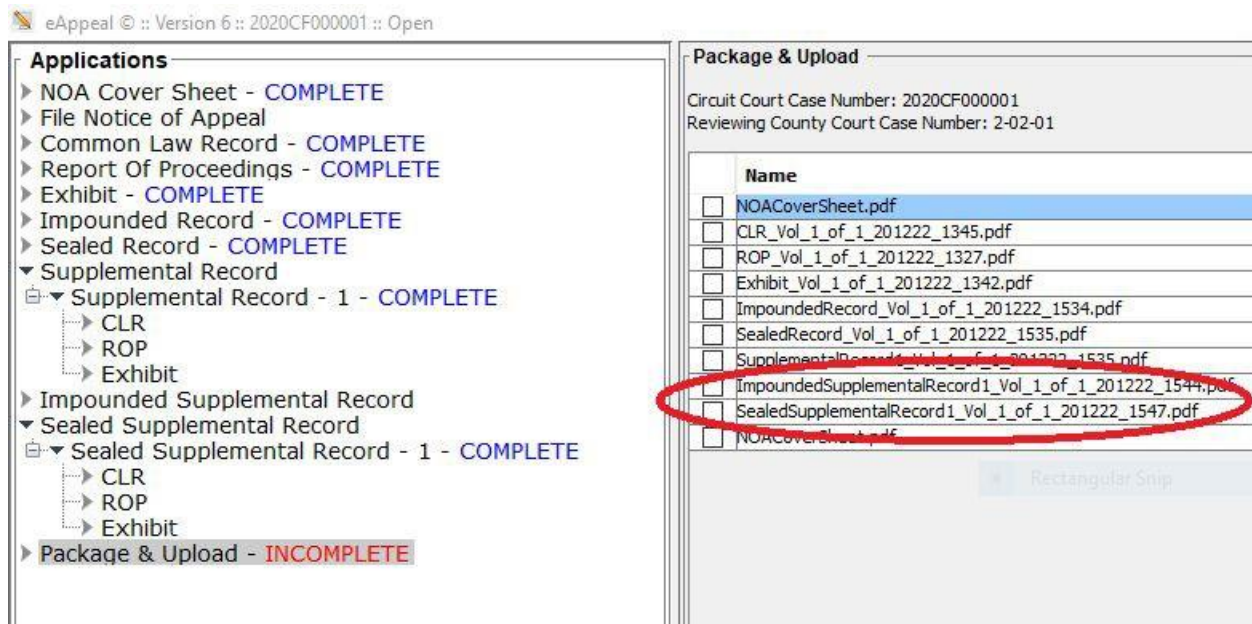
eAppeal © :: Version 6 :: 2020CF000001 :: Open

Applications
NOA Cover Sheet - COMPLETE
File Notice of Appeal
Common Law Record - COMPLETE
Report Of Proceedings - COMPLETE
Exhibit - COMPLETE
Impounded Record - COMPLETE
Sealed Record - COMPLETE
Supplemental Record
Supplemental Record - 1 - COMPLETE
CLR
ROP
Exhibit
Impounded Supplemental Record
Sealed Supplemental Record
Sealed Supplemental Record - 1 - COMPLETE
CLR
ROP
Exhibit
Package & Upload - INCOMPLETE

Package & Upload
Circuit Court Case Number: 2020CF000001
Reviewing County Court Case Number: 2-02-01

| | Name |
|---|---|
| | NOACoverSheet.pdf |
| | CLR_Vol_1_of_1_201222_1345.pdf |
| | ROP_Vol_1_of_1_201222_1327.pdf |
| | Exhibit_Vol_1_of_1_201222_1342.pdf |
| | ImpoundedRecord_Vol_1_of_1_201222_1534.pdf |
| | SealedRecord_Vol_1_of_1_201222_1535.pdf |
| | SupplementalRecord1_Vol_1_of_1_201222_1535.pdf |
| | ImpoundedSupplementalRecord1_Vol_1_of_1_201222_1544.pdf |
| | SealedSupplementalRecord1_Vol_1_of_1_201222_1547.pdf |
| | NOACoverSheet.pdf |

Rectangular Snip